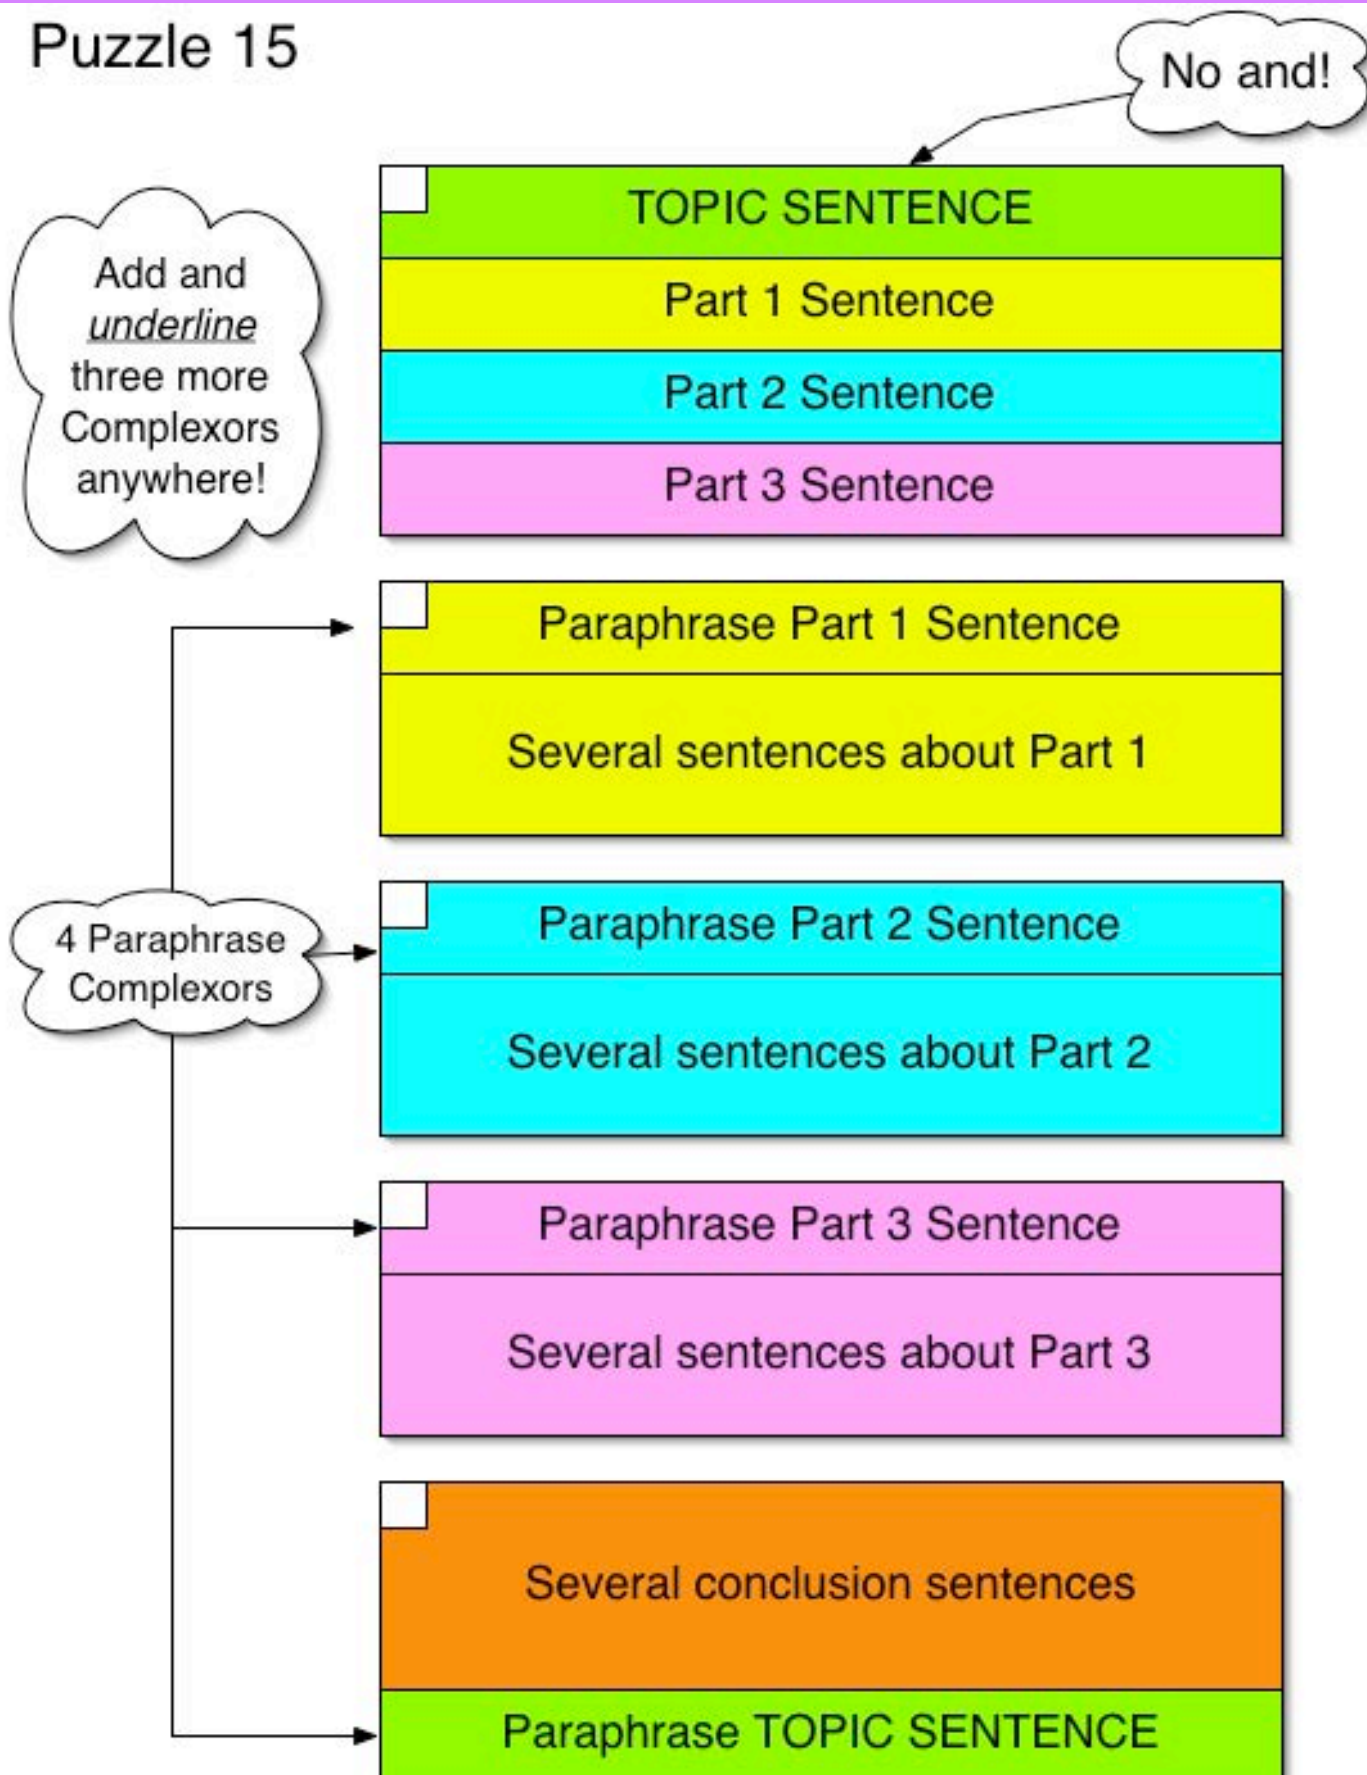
Puzzle 15

No and!

Add and underline three more Complexors anywhere!

TOPIC SENTENCE

Part 1 Sentence

Part 2 Sentence

Part 3 Sentence

Paraphrase Part 1 Sentence

Several sentences about Part 1

4 Paraphrase Complexors

Paraphrase Part 2 Sentence

Several sentences about Part 2

Paraphrase Part 3 Sentence

Several sentences about Part 3

Several conclusion sentences

Paraphrase TOPIC SENTENCE